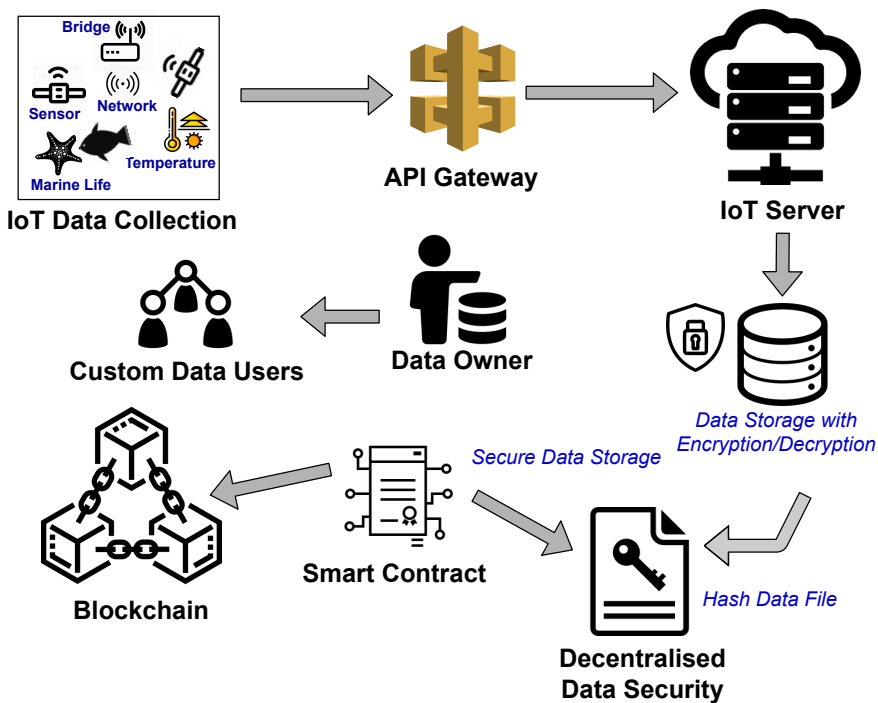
Bridge

Sensor

Network

Marine Life

Temperature

IoT Data Collection

API Gateway

IoT Server

Custom Data Users

Data Owner

Data Storage with Encryption/Decryption

Secure Data Storage

Smart Contract

Blockchain

Hash Data File

Decentralised Data Security